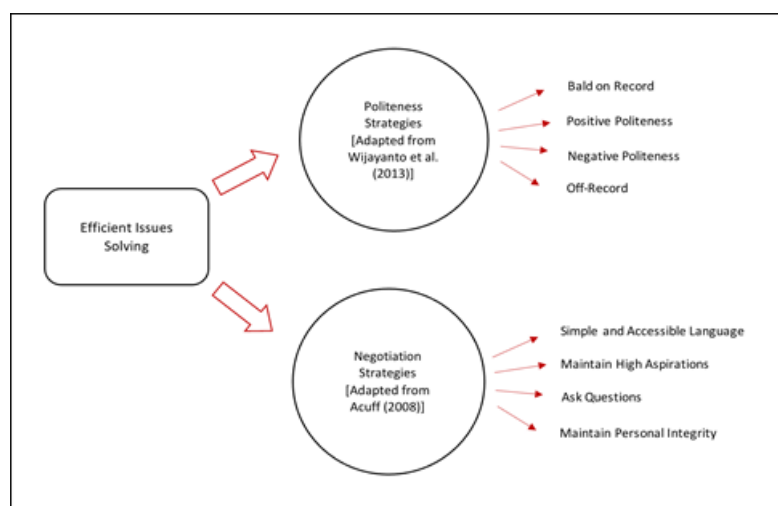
Efficient Issues Solving

Politeness Strategies [Adapted from Wijayanto et al. (2013)]

Bald on Record

Positive Politeness

Negative Politeness

Off-Record

Negotiation Strategies [Adapted from Acuff (2008)]

Simple and Accessible Language

Maintain High Aspirations

Ask Questions

Maintain Personal Integrity